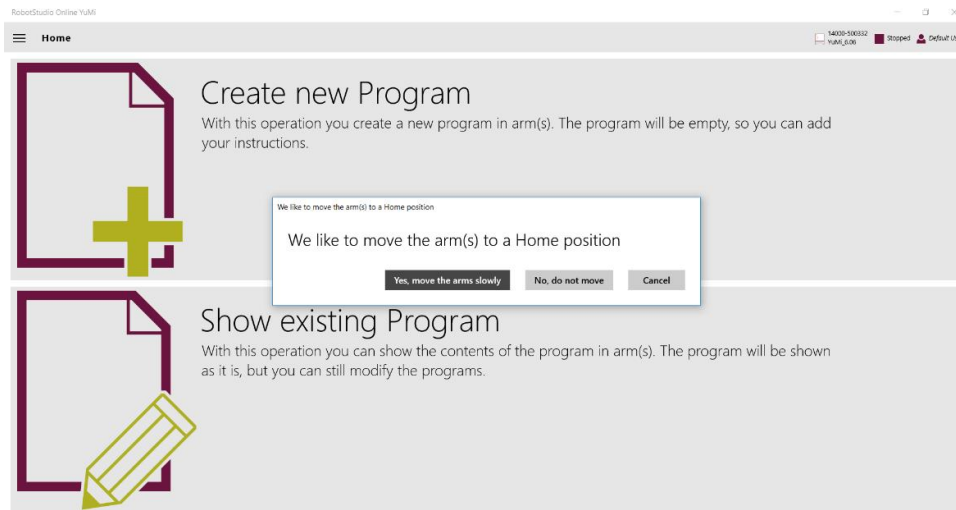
RobotStudio Online YuMi

Home

14000-500332
YuMi_6.06

Stopped

Default U

Create new Program

With this operation you create a new program in arm(s). The program will be empty, so you can add your instructions.

We like to move the arm(s) to a Home position

We like to move the arm(s) to a Home position

Yes, move the arms slowly

No, do not move

Cancel

Show existing Program

With this operation you can show the contents of the program in arm(s). The program will be shown as it is, but you can still modify the programs.